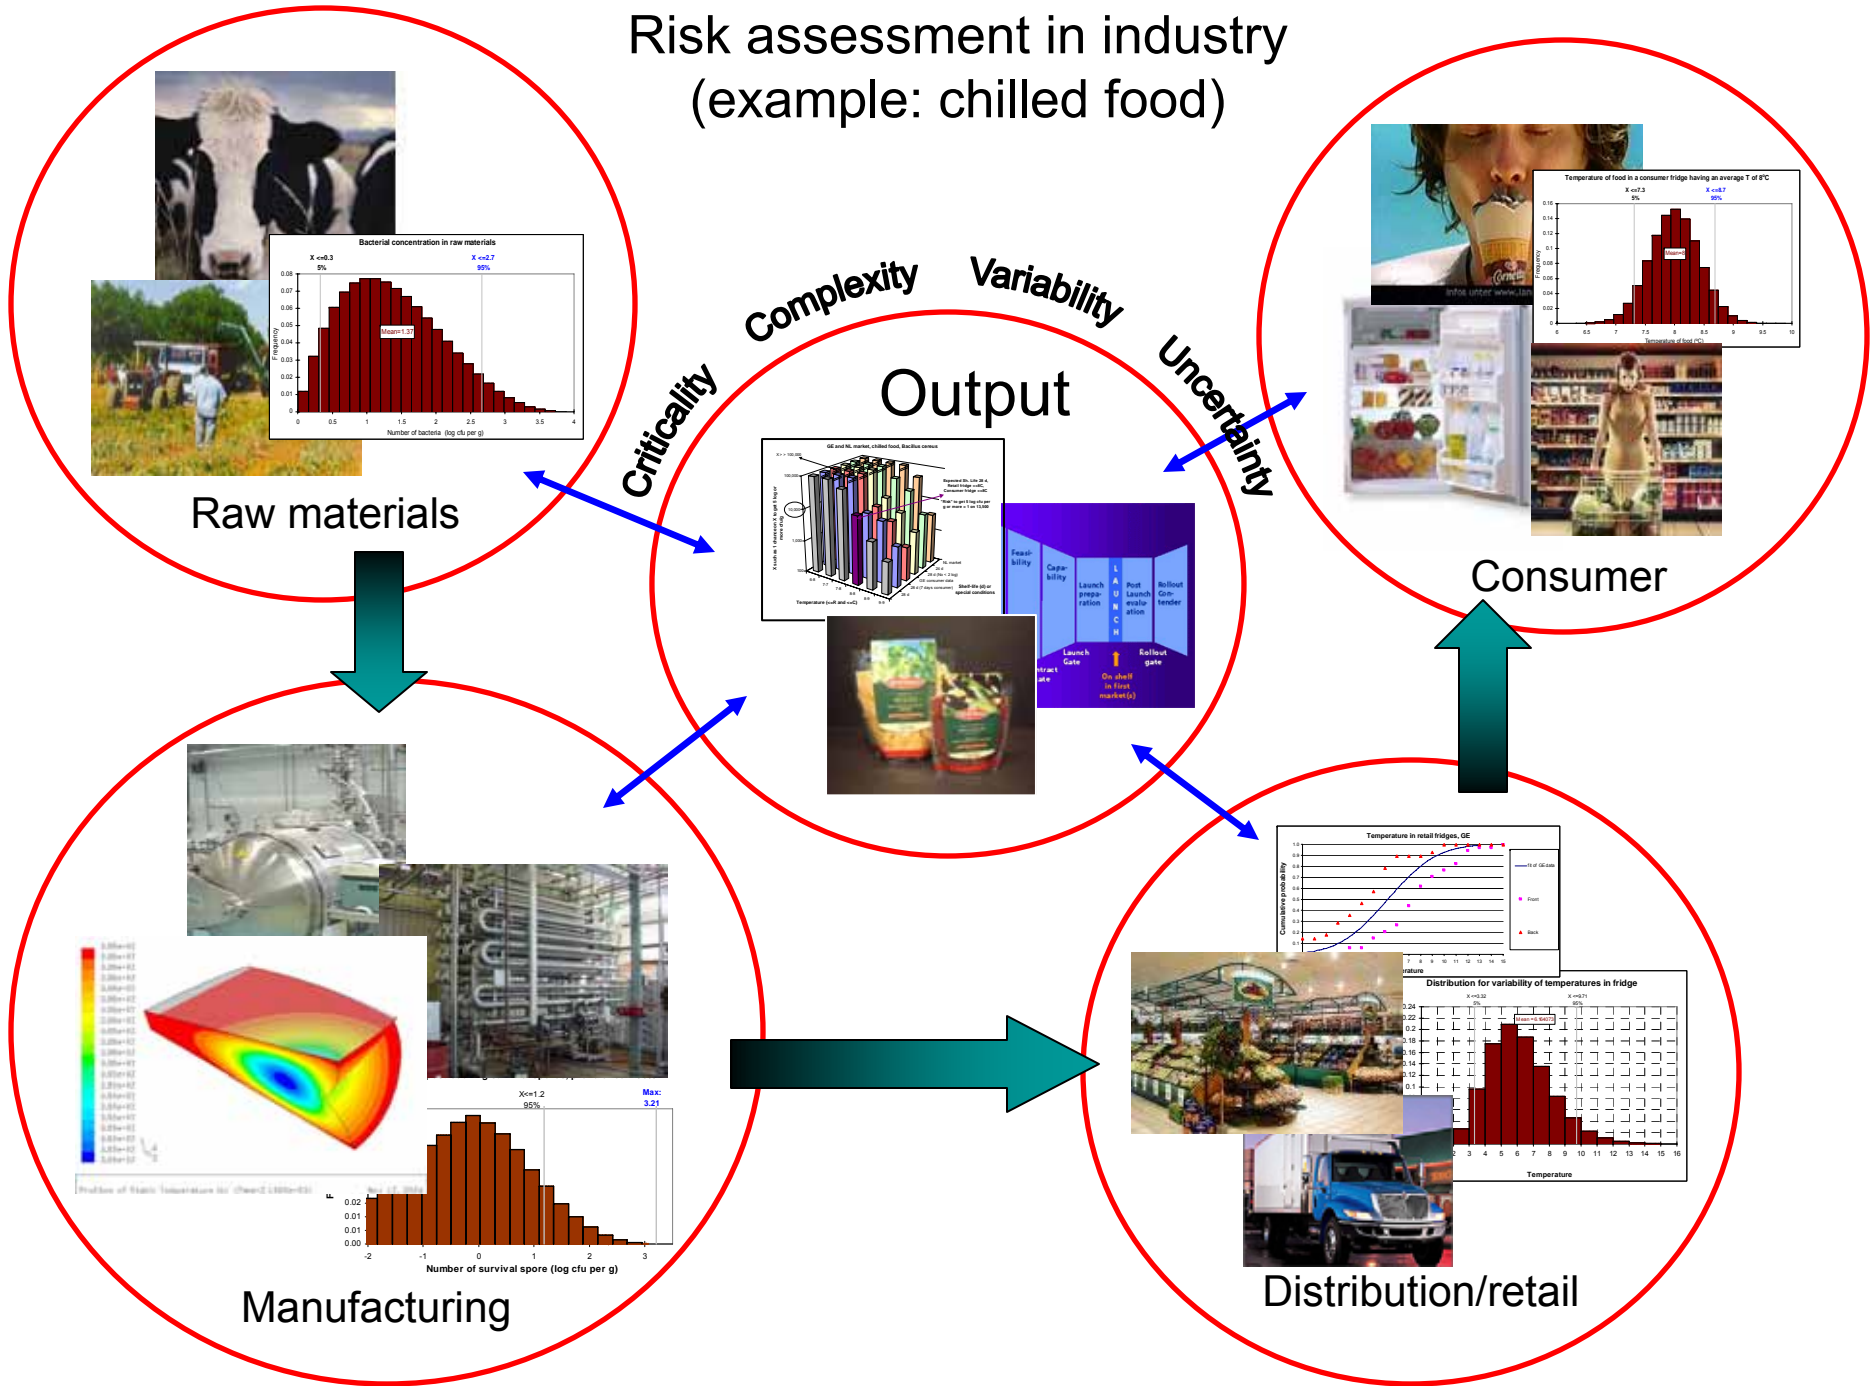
Risk assessment in industry
(example: chilled food)

Bacterial concentration in raw materials
X <=0.3
5%
X <=2.7
95%
Mean=1.37
Frequency
0.08
0.07
0.06
0.05
0.04
0.03
0.02
0.01
0
0
0.5
1
1.5
2
2.5
3
3.5
4
Number of bacteria (log cfu per g)

Raw materials

Criticality
Complexity
Variability
Uncertainty

Output

GE and NL market, chilled food, Bacillus cereus

Feasibility
Capability
Launch preparation
LAUNCH
Post Launch evaluation
Rollout Contender
Launch Gate
Rollout gate
On shelf in first market(s)

Temperature of food in a consumer fridge having an average T of 8°C
X <=7.3
5%
X <=8.7
95%
Mean=8
Frequency
0.16
0.14
0.12
0.1
0.08
0.06
0.04
0.02
0
6
6.5
7
7.5
8
8.5
9
9.5
10
Temperature of food (°C)

Consumer

X<=1.2
95%
Max:
3.21
0.02
0.01
0.01
0.00
-2
-1
0
1
2
3
Number of survival spore (log cfu per g)

Manufacturing

Temperature in retail fridges, GE
Cumulative probability
Front
Back

Distribution for variability of temperatures in fridge
Mean=5.90473
Temperature

Distribution/retail